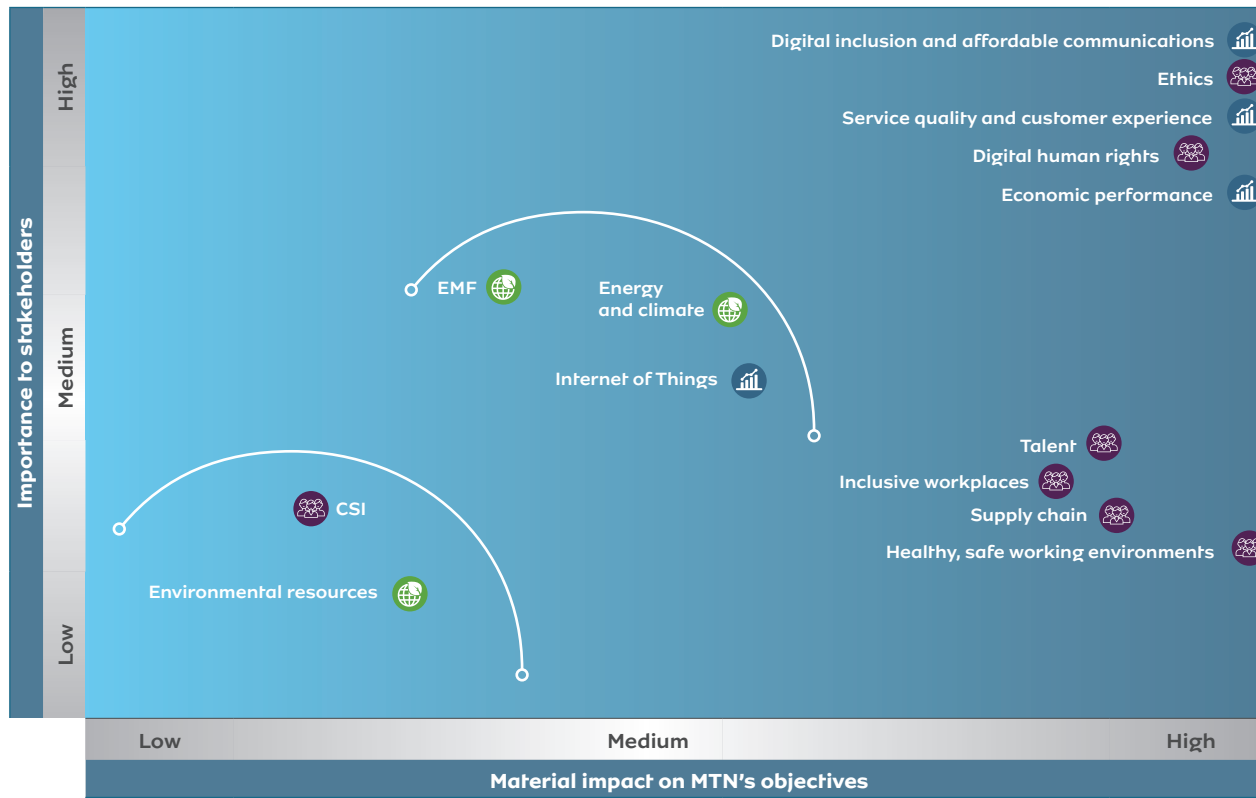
Importance to stakeholders

High

Medium

Low

Digital inclusion and affordable communications

Ethics

Service quality and customer experience

Digital human rights

Economic performance

EMF

Energy and climate

Internet of Things

Talent

Inclusive workplaces

Supply chain

Healthy, safe working environments

CSI

Environmental resources

Low

Medium

High

Material impact on MTN's objectives